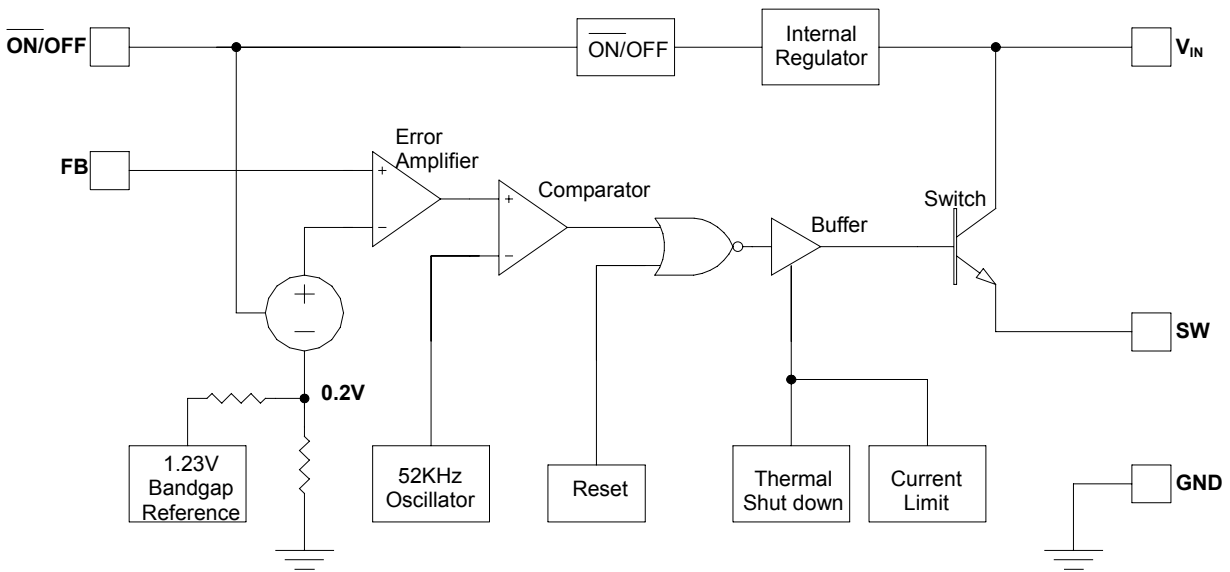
$\overline{ON}$/OFF

$\overline{ON}$/OFF

Internal Regulator

$V_{IN}$

FB

Error Amplifier

+

−

Comparator

+

−

Buffer

Switch

+

−

SW

0.2V

1.23V Bandgap Reference

52KHz Oscillator

Reset

Thermal Shut down

Current Limit

GND